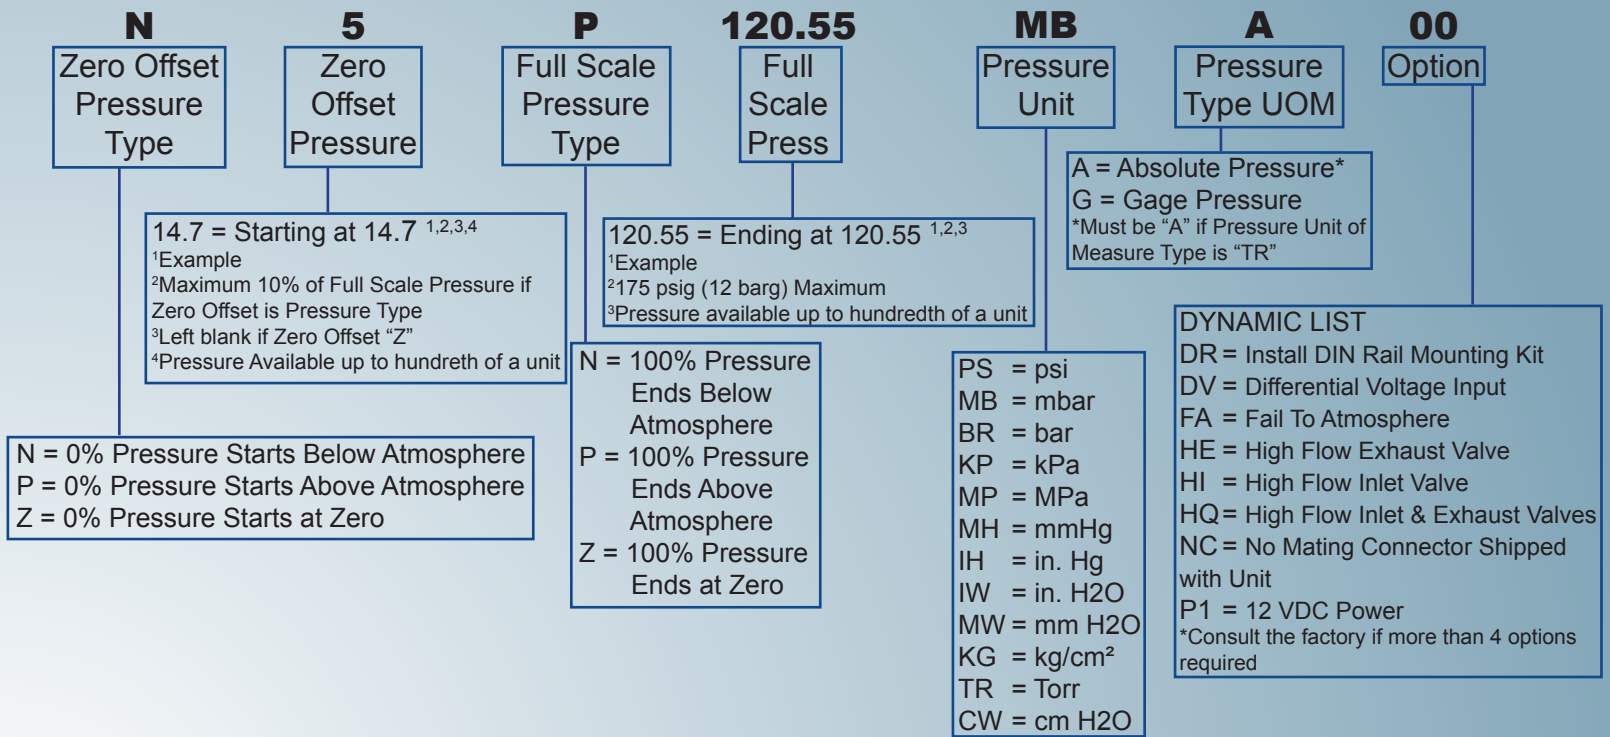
N Zero Offset Pressure Type

5 Zero Offset Pressure

P Full Scale Pressure Type

120.55 Full Scale Press

MB Pressure Unit

A Pressure Type UOM

00 Option

A = Absolute Pressure*
G = Gage Pressure
*Must be “A” if Pressure Unit of Measure Type is “TR”

14.7 = Starting at 14.7 $^{1,2,3,4}$
$^1$Example
$^2$Maximum 10% of Full Scale Pressure if Zero Offset is Pressure Type
$^3$Left blank if Zero Offset “Z”
$^4$Pressure Available up to hundreth of a unit

120.55 = Ending at 120.55 $^{1,2,3}$
$^1$Example
$^2$175 psig (12 barg) Maximum
$^3$Pressure available up to hundredth of a unit

N = 0% Pressure Starts Below Atmosphere
P = 0% Pressure Starts Above Atmosphere
Z = 0% Pressure Starts at Zero

N = 100% Pressure Ends Below Atmosphere
P = 100% Pressure Ends Above Atmosphere
Z = 100% Pressure Ends at Zero

PS = psi
MB = mbar
BR = bar
KP = kPa
MP = MPa
MH = mmHg
IH = in. Hg
IW = in. H2O
MW = mm H2O
KG = kg/cm²
TR = Torr
CW = cm H2O

DYNAMIC LIST
DR = Install DIN Rail Mounting Kit
DV = Differential Voltage Input
FA = Fail To Atmosphere
HE = High Flow Exhaust Valve
HI = High Flow Inlet Valve
HQ = High Flow Inlet & Exhaust Valves
NC = No Mating Connector Shipped with Unit
P1 = 12 VDC Power
*Consult the factory if more than 4 options required